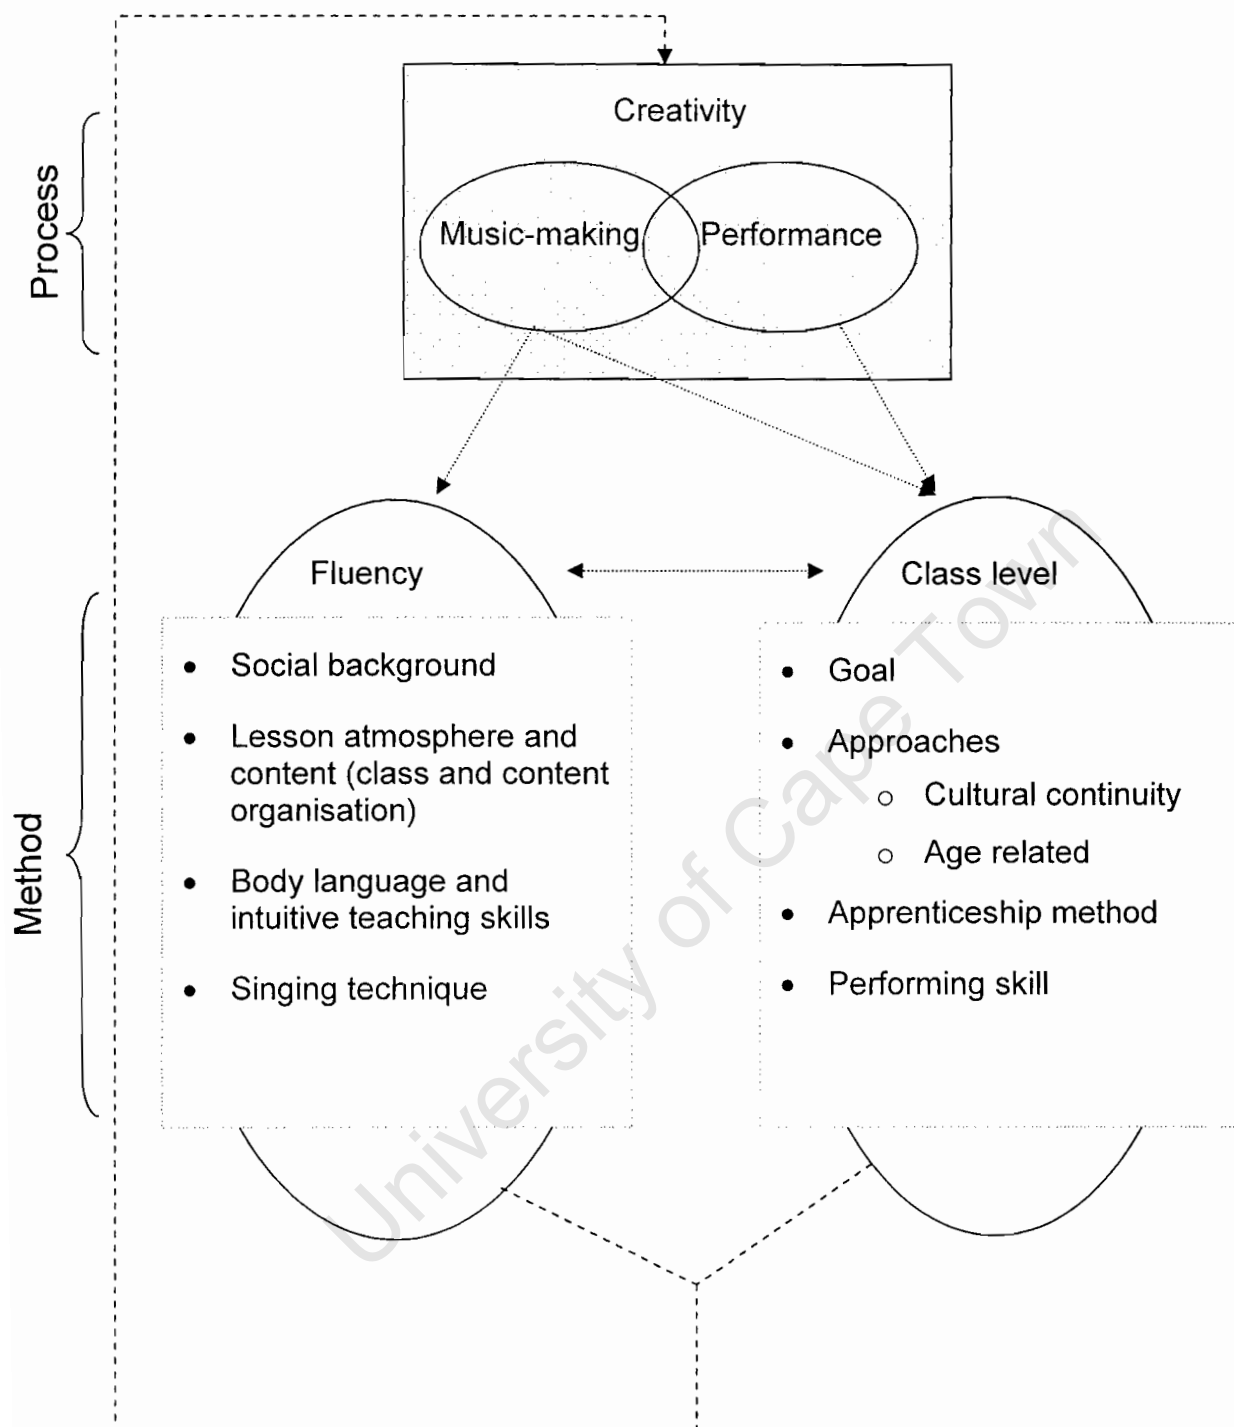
Process

Creativity

Music-making

Performance

Method

Fluency

- Social background
- Lesson atmosphere and content (class and content organisation)
- Body language and intuitive teaching skills
- Singing technique

Class level

- Goal
- Approaches
  - Cultural continuity
  - Age related
- Apprenticeship method
- Performing skill

University of Cape Town